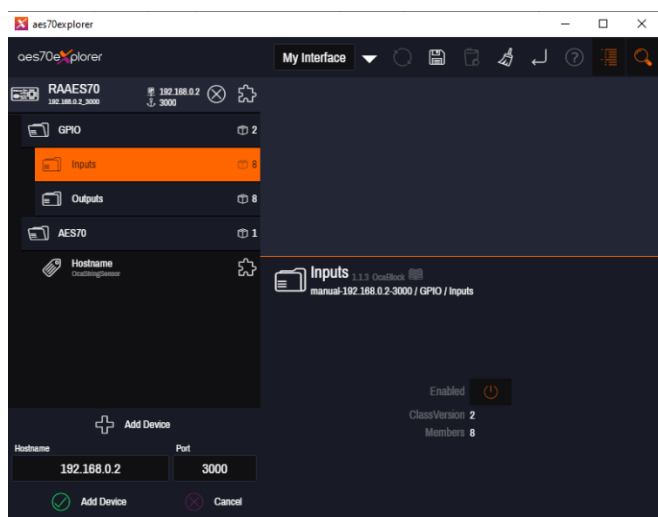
aes70explorer

aes70explorer

My Interface

RAAES70
192.168.0.2_3000
192.168.0.2
3000

GPIO 2

Inputs 8

Outputs 8

AES70 1

Hostname
OcaStringSensor

Inputs 1.1.3 OcaBlock
manual-192.168.0.2-3000 / GPIO / Inputs

Enabled
ClassVersion 2
Members 8

Add Device

Hostname
192.168.0.2
Port
3000

Add Device
Cancel